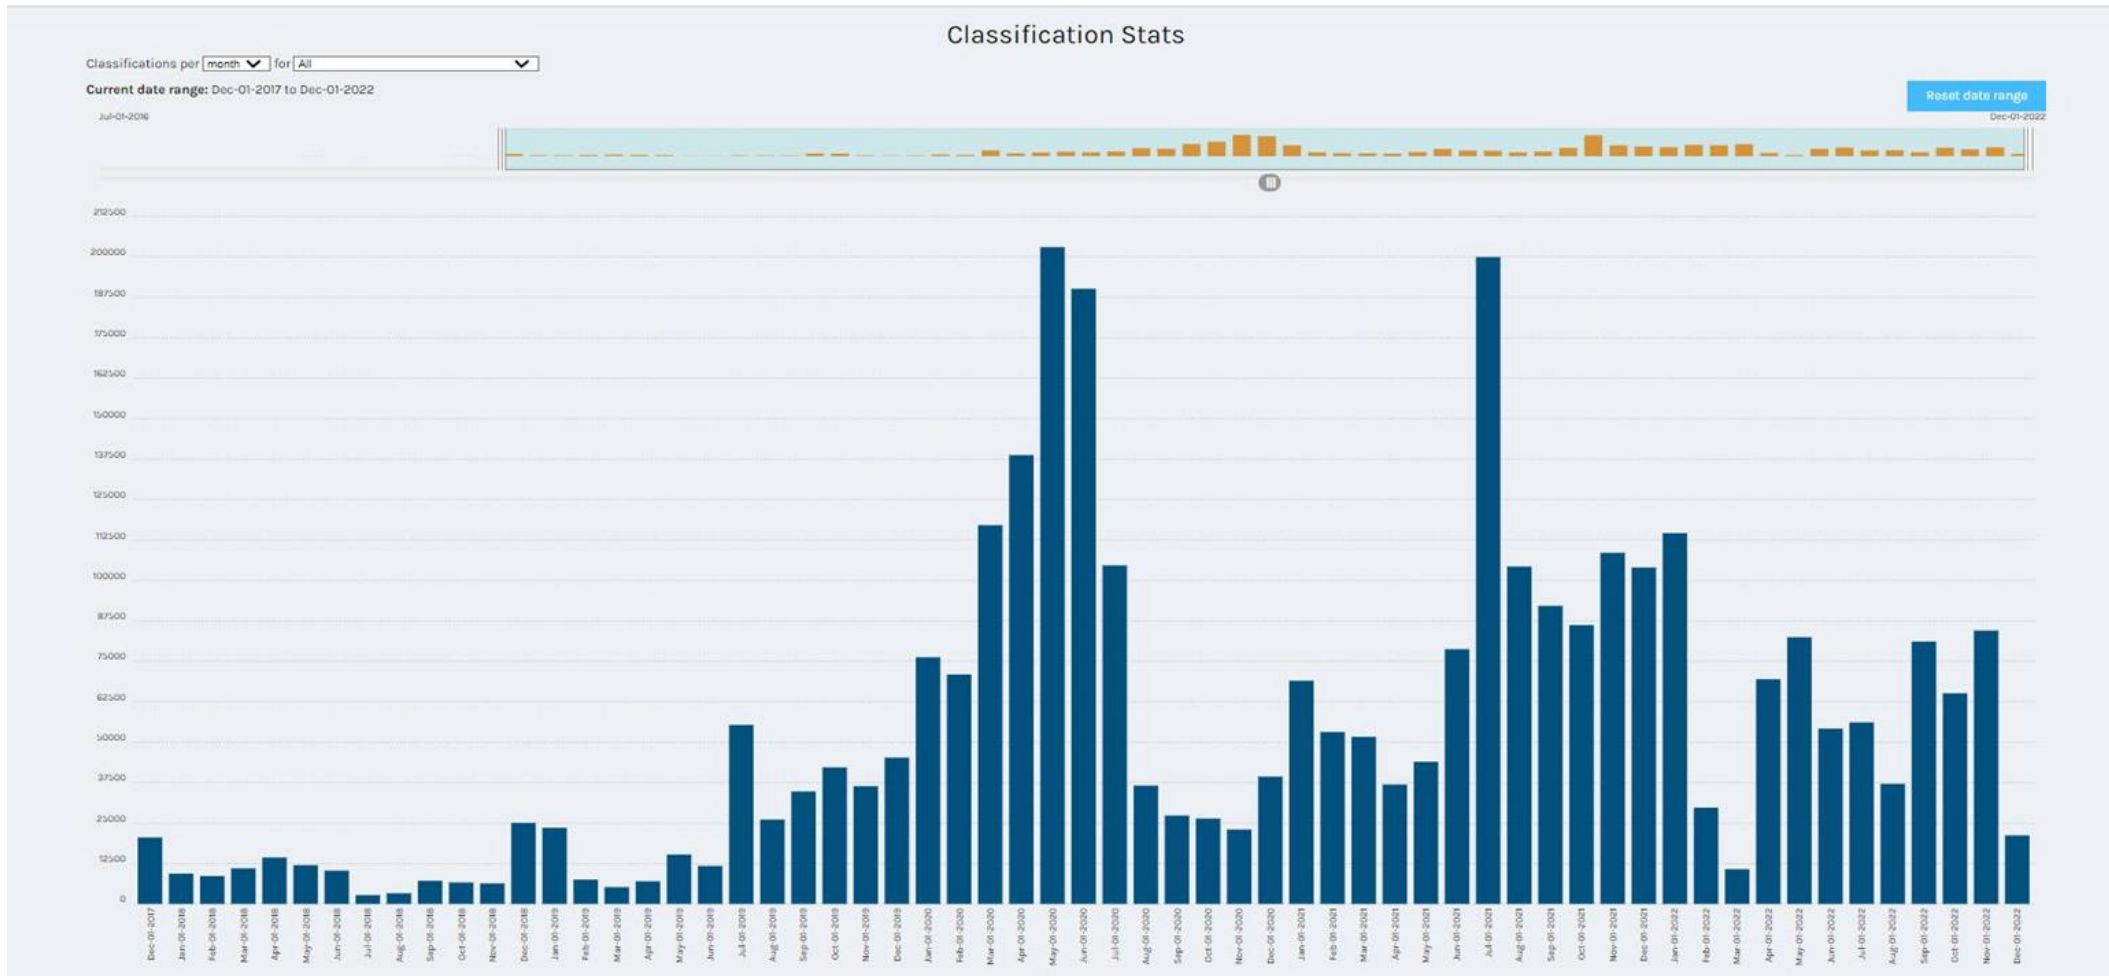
Classification Stats

Classifications per month for All

Current date range: Dec-01-2017 to Dec-01-2022

Reset date range

Jul-01-2016

Dec-01-2022

212500
200000
187500
175000
162500
150000
137500
125000
112500
100000
87500
75000
62500
50000
37500
25000
12500
0

Dec-01-2017 Jan-01-2018 Feb-01-2018 Mar-01-2018 Apr-01-2018 May-01-2018 Jun-01-2018 Jul-01-2018 Aug-01-2018 Sep-01-2018 Oct-01-2018 Nov-01-2018 Dec-01-2018 Jan-01-2019 Feb-01-2019 Mar-01-2019 Apr-01-2019 May-01-2019 Jun-01-2019 Jul-01-2019 Aug-01-2019 Sep-01-2019 Oct-01-2019 Nov-01-2019 Dec-01-2019 Jan-01-2020 Feb-01-2020 Mar-01-2020 Apr-01-2020 May-01-2020 Jun-01-2020 Jul-01-2020 Aug-01-2020 Sep-01-2020 Oct-01-2020 Nov-01-2020 Dec-01-2020 Jan-01-2021 Feb-01-2021 Mar-01-2021 Apr-01-2021 May-01-2021 Jun-01-2021 Jul-01-2021 Aug-01-2021 Sep-01-2021 Oct-01-2021 Nov-01-2021 Dec-01-2021 Jan-01-2022 Feb-01-2022 Mar-01-2022 Apr-01-2022 May-01-2022 Jun-01-2022 Jul-01-2022 Aug-01-2022 Sep-01-2022 Oct-01-2022 Nov-01-2022 Dec-01-2022